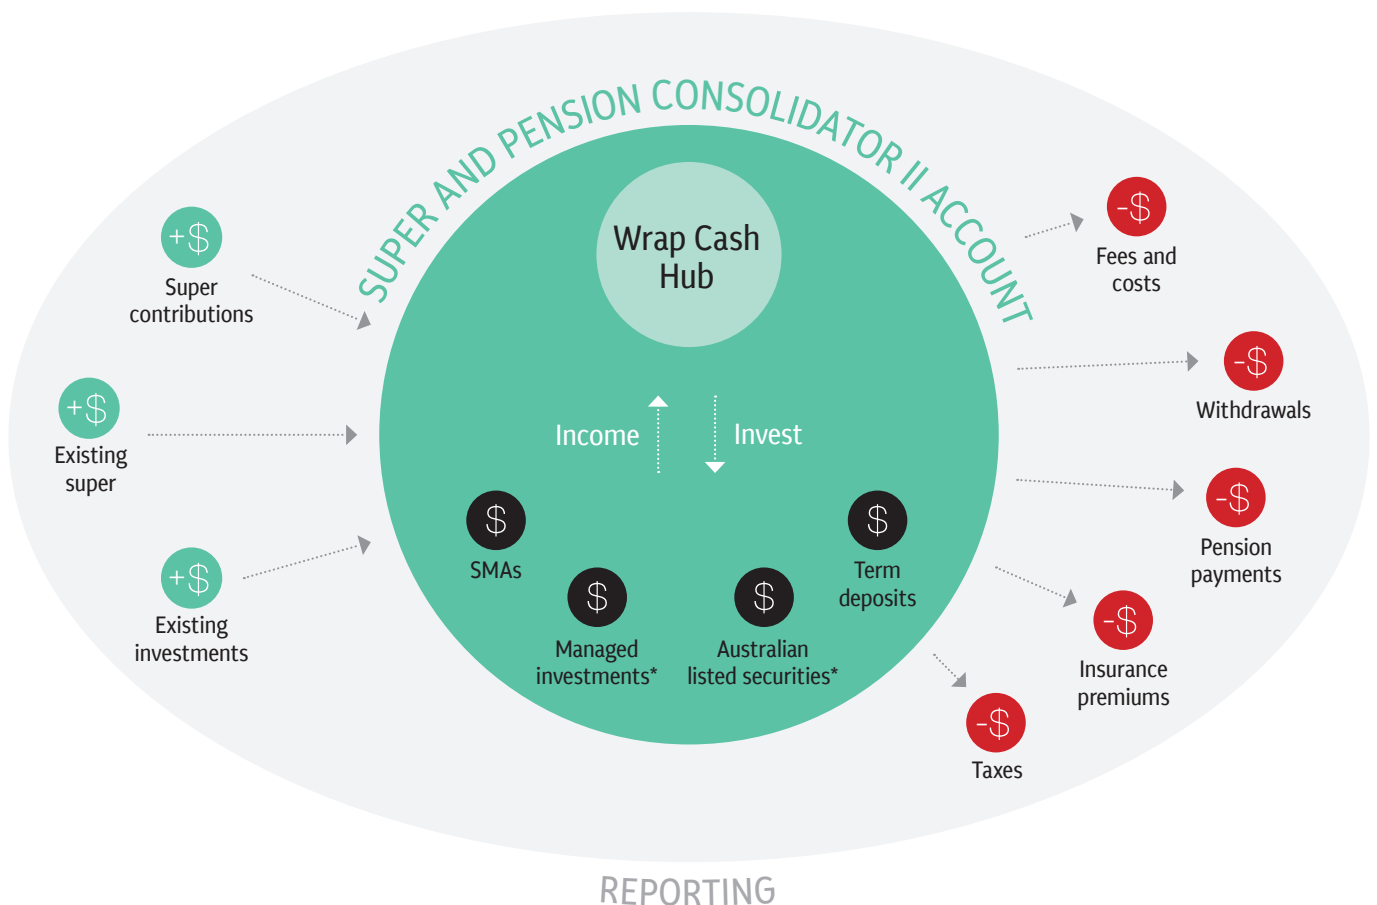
SUPER AND PENSION CONSOLIDATOR II ACCOUNT

Wrap Cash Hub

+$
Super contributions

+$
Existing super

+$
Existing investments

Income

Invest

$
SMAs

$
Managed investments*

$
Australian listed securities*

$
Term deposits

-$
Fees and costs

-$
Withdrawals

-$
Pension payments

-$
Insurance premiums

-$
Taxes

REPORTING